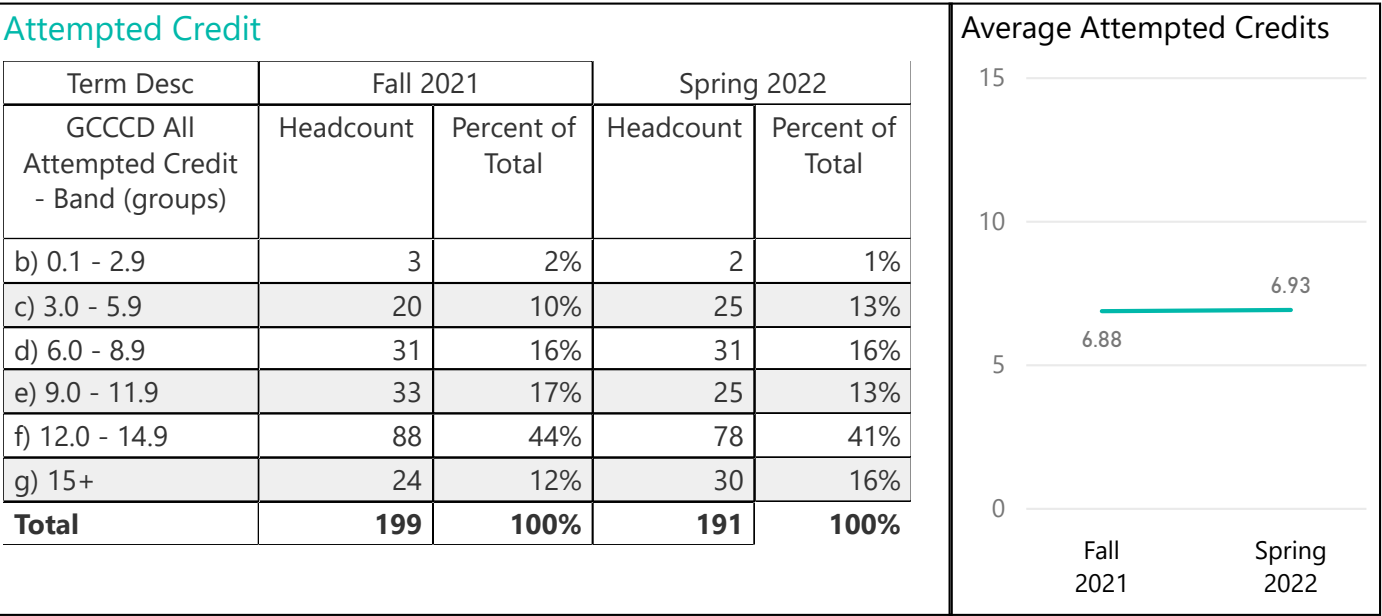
Attempted Credit

| Term Desc | Fall 2021 | | Spring 2022 | |
|---|---|---|---|---|
| GCCCD All Attempted Credit - Band (groups) | Headcount | Percent of Total | Headcount | Percent of Total |
| b) 0.1 - 2.9 | 3 | 2% | 2 | 1% |
| c) 3.0 - 5.9 | 20 | 10% | 25 | 13% |
| d) 6.0 - 8.9 | 31 | 16% | 31 | 16% |
| e) 9.0 - 11.9 | 33 | 17% | 25 | 13% |
| f) 12.0 - 14.9 | 88 | 44% | 78 | 41% |
| g) 15+ | 24 | 12% | 30 | 16% |
| **Total** | **199** | **100%** | **191** | **100%** |

Average Attempted Credits

15
10
5
0
6.88
6.93
Fall 2021
Spring 2022